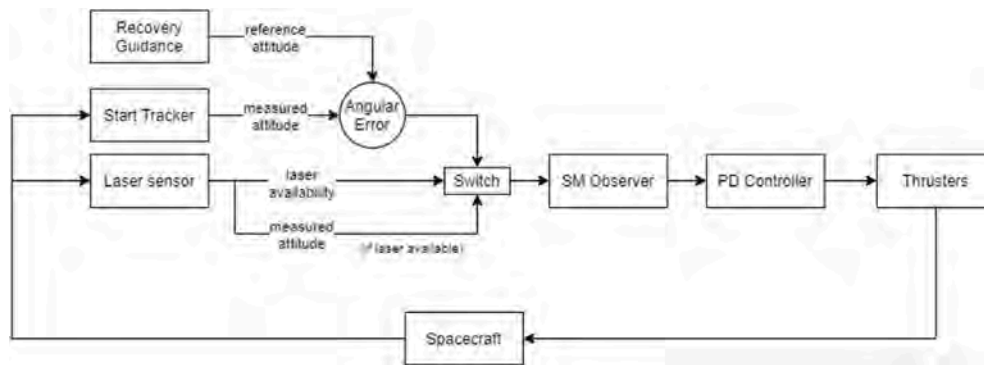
Recovery Guidance
reference attitude
Start Tracker
measured attitude
Angular Error
Laser sensor
laser availability
Switch
SM Observer
PD Controller
Thrusters
measured attitude
(if laser available)
Spacecraft